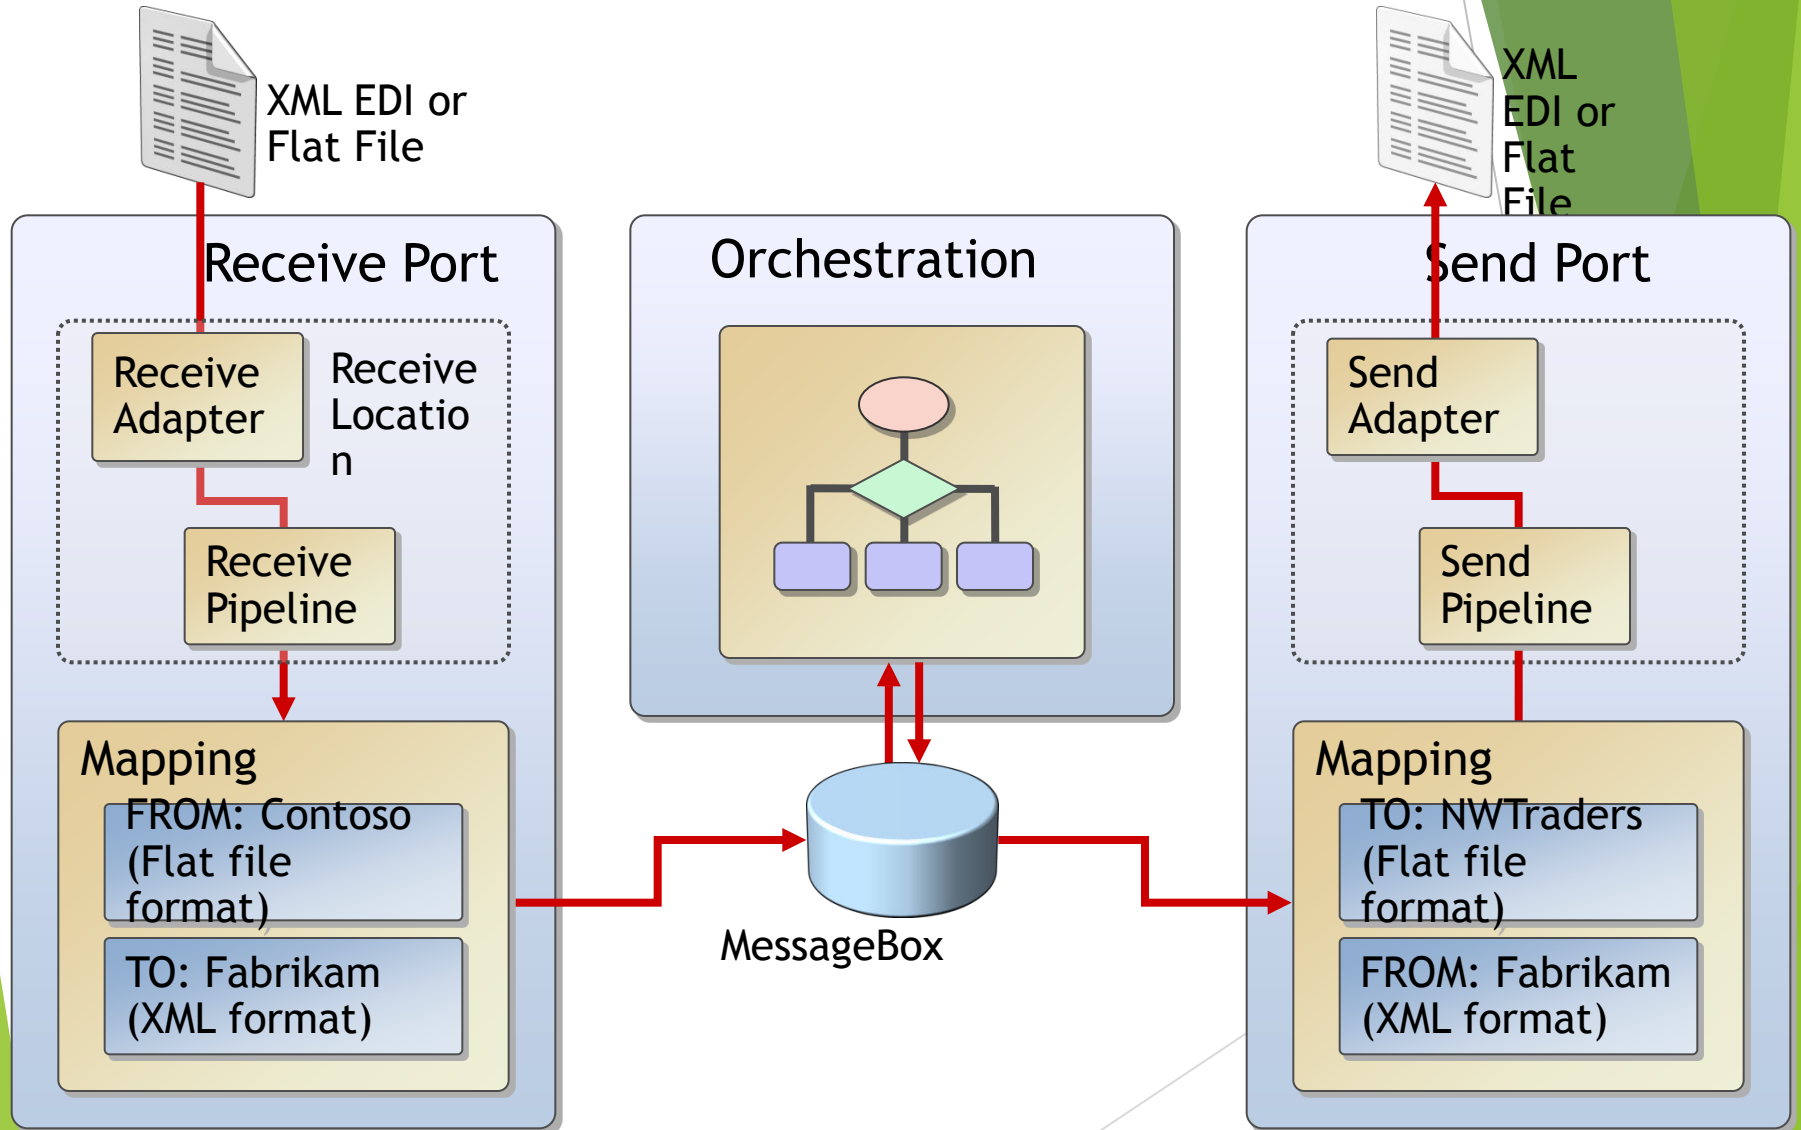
XML EDI or Flat File

Receive Port

Receive Adapter

Receive Locatio n

Receive Pipeline

Mapping

FROM: Contoso (Flat file format)

TO: Fabrikam (XML format)

Orchestration

MessageBox

XML EDI or Flat File

Send Port

Send Adapter

Send Pipeline

Mapping

TO: NWTraders (Flat file format)

FROM: Fabrikam (XML format)